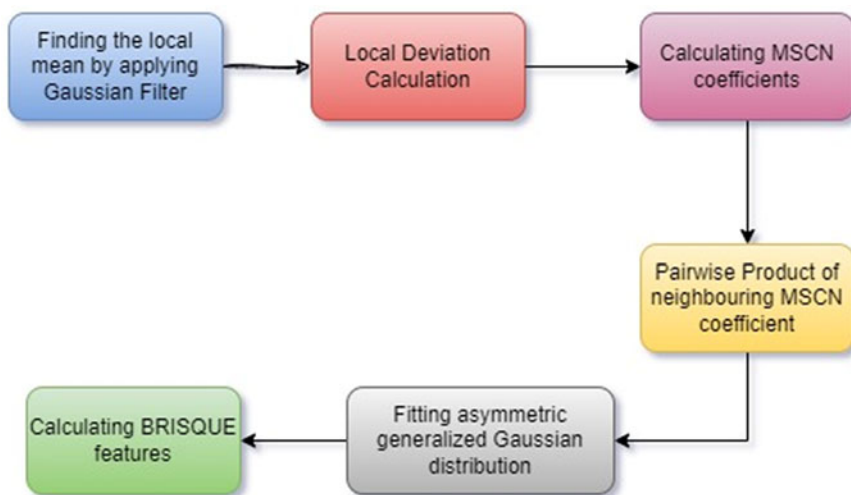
Finding the local mean by applying Gaussian Filter

Local Deviation Calculation

Calculating MSCN coefficients

Pairwise Product of neighbouring MSCN coefficient

Fitting asymmetric generalized Gaussian distribution

Calculating BRISQUE features